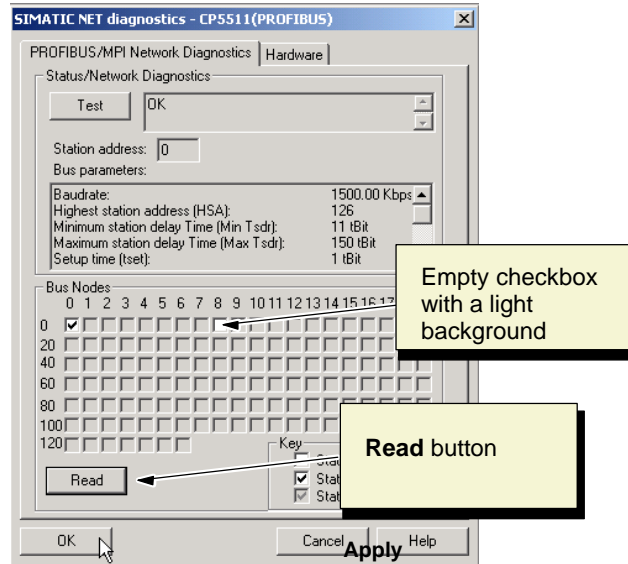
SIMATIC NET diagnostics - CP5511(PROFIBUS)

PROFIBUS/MPI Network Diagnostics | Hardware

Status/Network Diagnostics

Test

OK

Station address: 0

Bus parameters:

| | |
|---|---|
| Baudrate: | 1500.00 Kbps |
| Highest station address (HSA): | 126 |
| Minimum station delay Time (Min Tsdr): | 11 tBit |
| Maximum station delay Time (Max Tsdr): | 150 tBit |
| Setup time (tset): | 1 tBit |

Bus Nodes

0 1 2 3 4 5 6 7 8 9 10 11 12 13 14 15 16 17

0
20
40
60
80
100
120

Empty checkbox with a light background

Key

Sta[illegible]
Sta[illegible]
Sta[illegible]

Read button

Read

OK

Cancel

Apply

Help